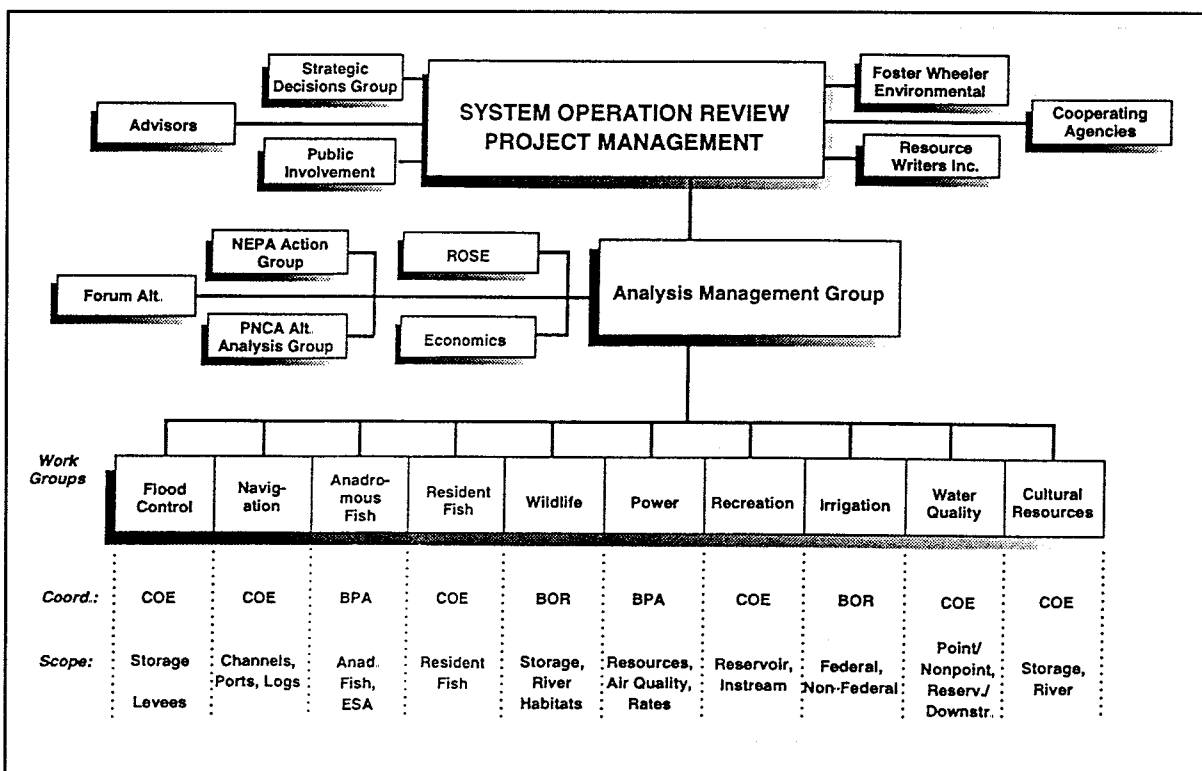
Strategic Decisions Group

SYSTEM OPERATION REVIEW PROJECT MANAGEMENT

Foster Wheeler Environmental

Advisors

Cooperating Agencies

Public Involvement

Resource Writers Inc.

NEPA Action Group

ROSE

Forum Alt.

Analysis Management Group

PNCA Alt. Analysis Group

Economics

Work Groups

| Flood Control | Navigation | Anadromous Fish | Resident Fish | Wildlife | Power | Recreation | Irrigation | Water Quality | Cultural Resources |
|---|---|---|---|---|---|---|---|---|---|
| COE | COE | BPA | COE | BOR | BPA | COE | BOR | COE | COE |
| Storage Levees | Channels, Ports, Logs | Anad. Fish, ESA | Resident Fish | Storage, River Habitats | Resources, Air Quality, Rates | Reservoir, Instream | Federal, Non-Federal | Point/ Nonpoint, Reserv./ Downstr. | Storage, River |

Coord.:

Scope: